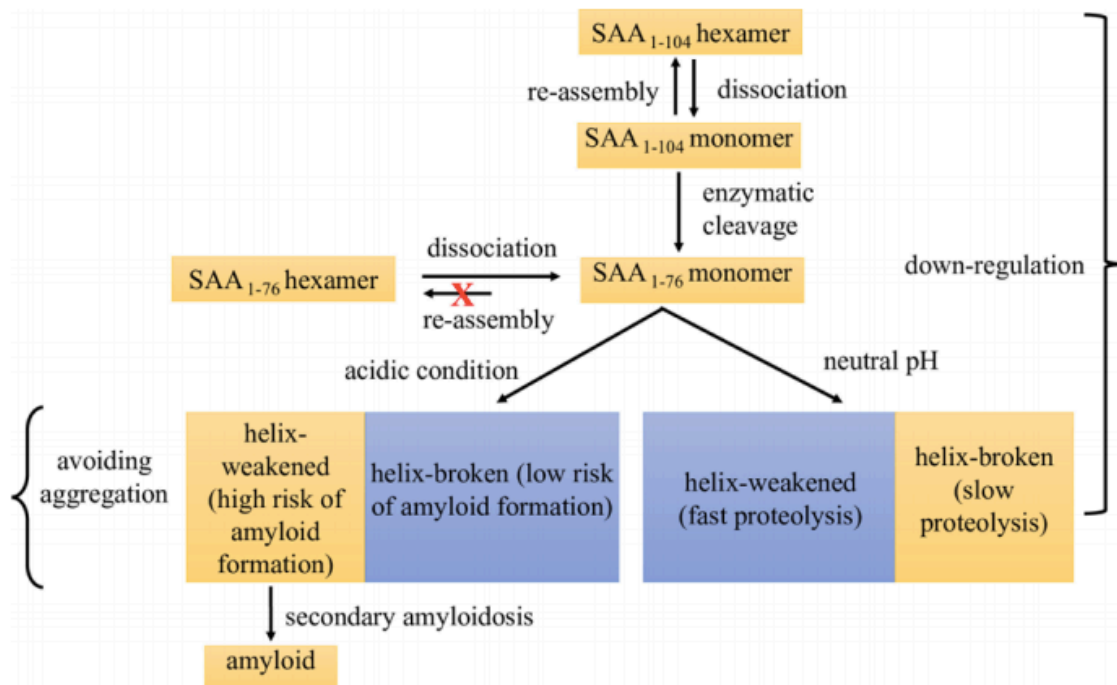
SAA $_{1\text{-}104}$ hexamer

re-assembly

dissociation

SAA $_{1\text{-}104}$ monomer

enzymatic cleavage

SAA $_{1\text{-}76}$ hexamer

dissociation

X

re-assembly

SAA $_{1\text{-}76}$ monomer

down-regulation

acidic condition

neutral pH

avoiding aggregation

helix-weakened (high risk of amyloid formation)

helix-broken (low risk of amyloid formation)

helix-weakened (fast proteolysis)

helix-broken (slow proteolysis)

secondary amyloidosis

amyloid